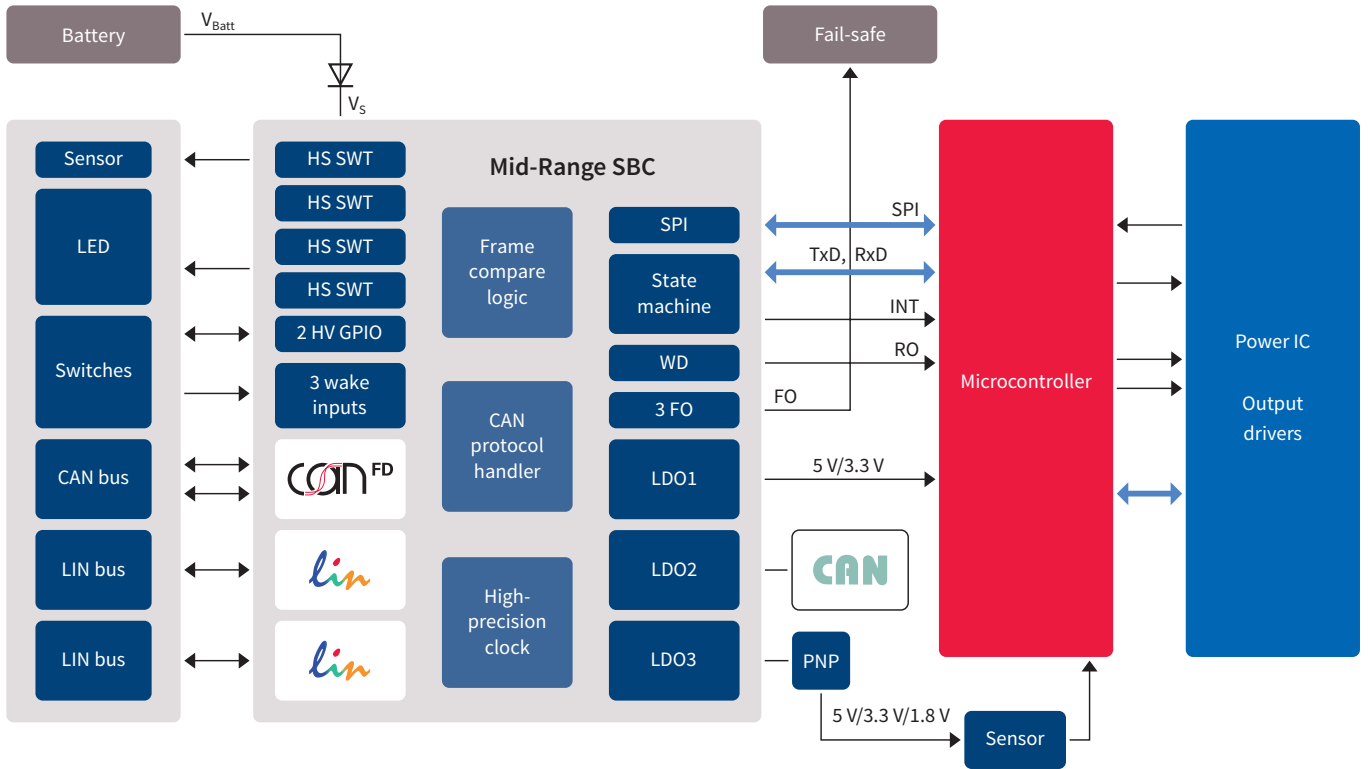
Battery

$V_{Batt}$

$V_S$

Fail-safe

Sensor

LED

Switches

CAN bus

LIN bus

LIN bus

Mid-Range SBC

HS SWT

HS SWT

HS SWT

HS SWT

2 HV GPIO

3 wake inputs

can FD

lin

lin

Frame compare logic

CAN protocol handler

High-precision clock

SPI

State machine

WD

3 FO

LDO1

LDO2

LDO3

SPI

TxD, RxD

INT

RO

FO

5 V/3.3 V

CAN

PNP

5 V/3.3 V/1.8 V

Sensor

Microcontroller

Power IC

Output drivers